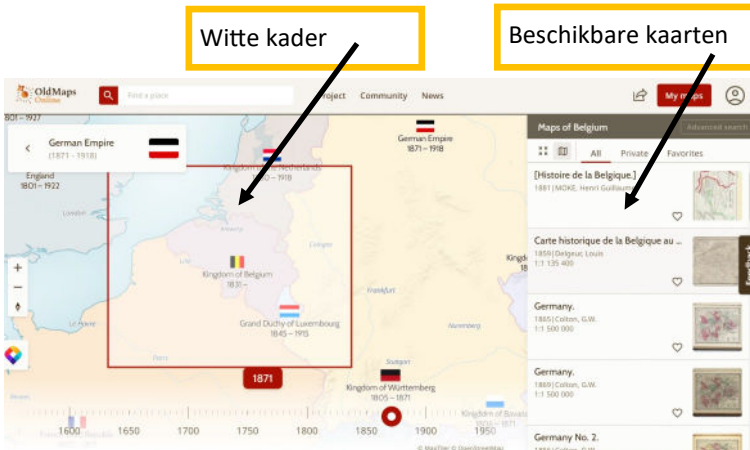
Witte kader

Beschikbare kaarten

OldMaps Online

Find a place

Project Community News

My maps

1801 – 1927

German Empire (1871 – 1918)

England 1801 – 1922

Kingdom of the Netherlands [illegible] – 1918

German Empire 1871 – 1918

London

Antwerp

Cologne

Lille

Kingdom of Belgium 1831 –

Frankfurt

Grand Duchy of Luxembourg 1845 – 1915

Nuremberg

Paris

Stuttgart

Kingdom of Württemberg 1805 – 1871

Kingdom of Bavaria

1871

1600 1650 1700 1750 1800 1850 1900 1950

© MapTiler © OpenStreetMap

Maps of Belgium

Advanced search

All Private Favorites

[Histoire de la Belgique.]
1881 | MOKE, Henri Guillaum

Carte historique de la Belgique au ...
1859 | Delgeur, Louis
1:1 135 400

Germany.
1865 | Colton, G.W.
1:1 500 000

Germany.
1869 | Colton, G.W.
1:1 500 000

Germany No. 2.